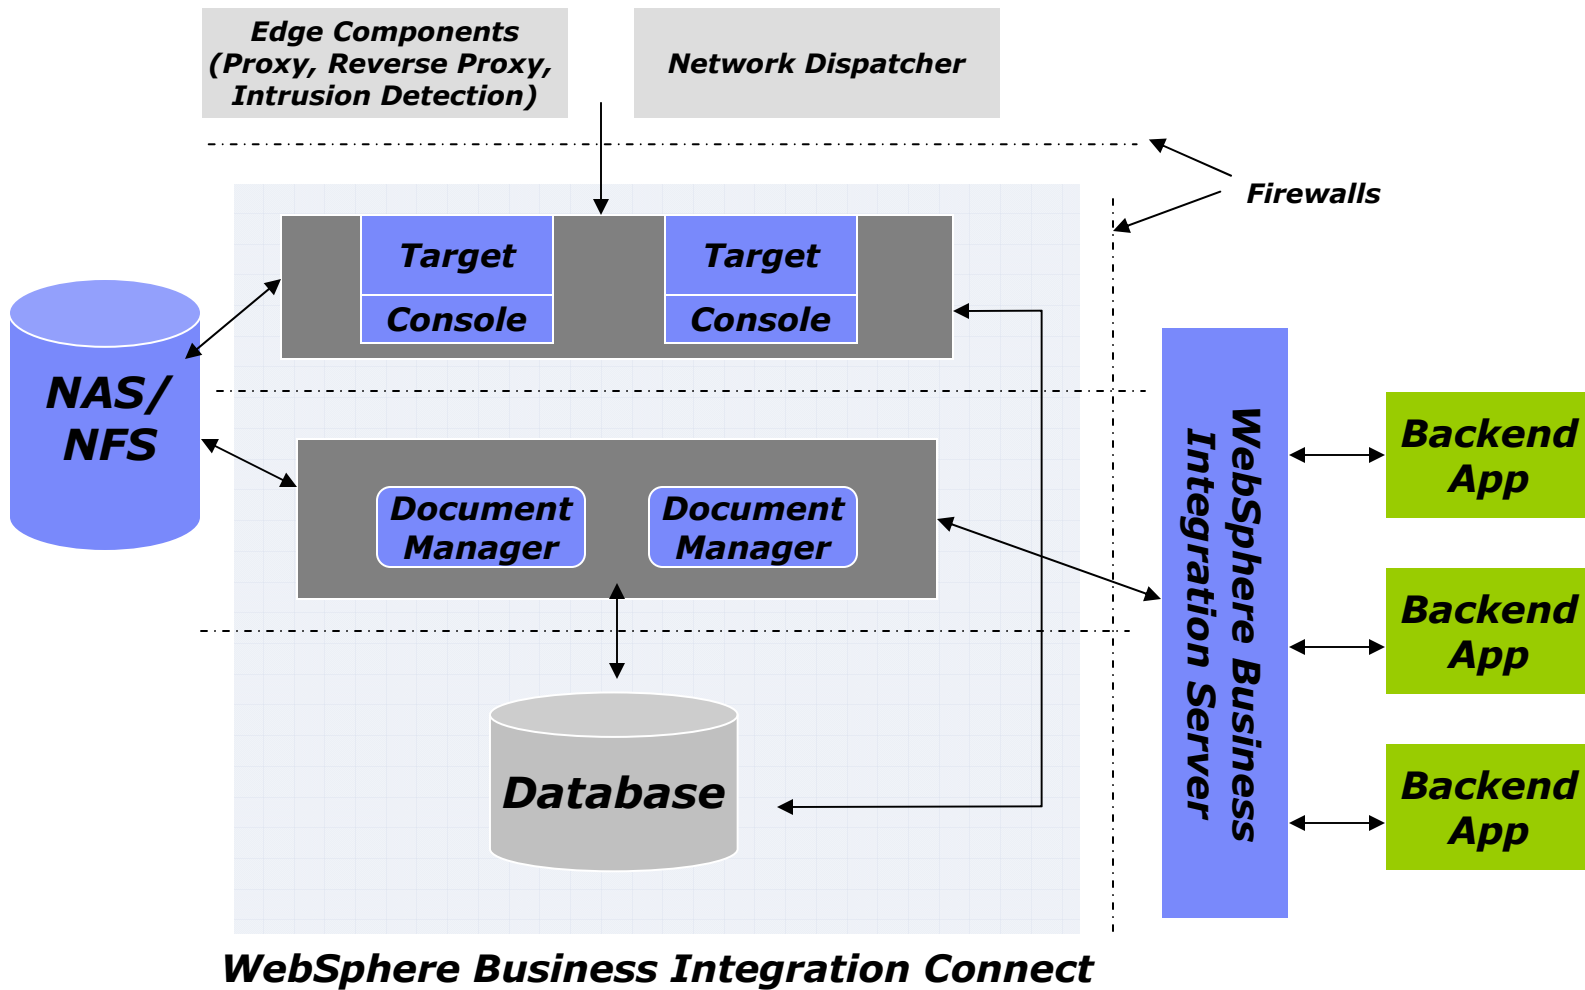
Edge Components (Proxy, Reverse Proxy, Intrusion Detection)

Network Dispatcher

Firewalls

NAS/ NFS

Target

Console

Target

Console

Document Manager

Document Manager

Database

WebSphere Business Integration Server

Backend App

Backend App

Backend App

WebSphere Business Integration Connect